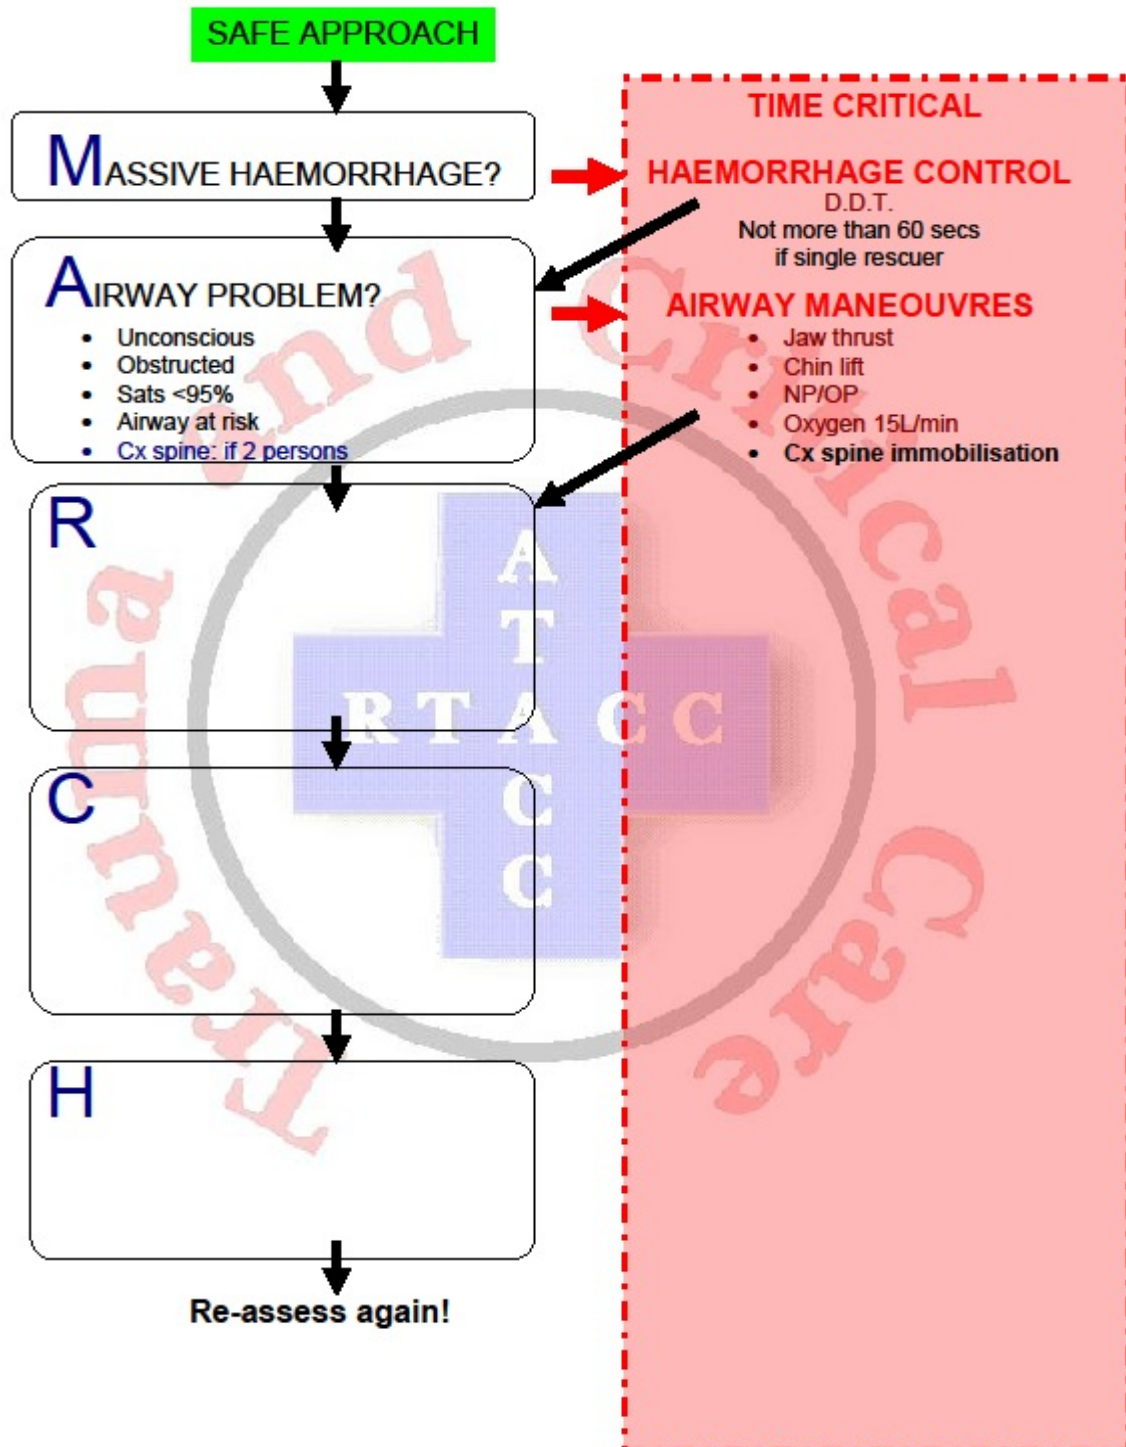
SAFE APPROACH

MASSIVE HAEMORRHAGE?

AIRWAY PROBLEM?

- Unconscious
- Obstructed
- Sats <95%
- Airway at risk
- Cx spine: if 2 persons

R

C

H

Re-assess again!

TIME CRITICAL

HAEMORRHAGE CONTROL
D.D.T.
Not more than 60 secs
if single rescuer

AIRWAY MANEOUVRES
- Jaw thrust
- Chin lift
- NP/OP
- Oxygen 15L/min
- Cx spine immobilisation

Trauma and Critical Care

ATACC
RTACC